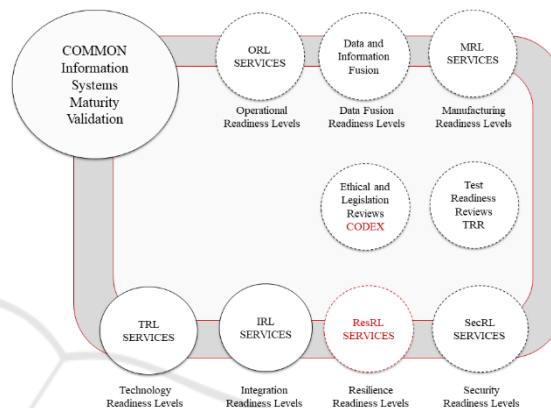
COMMON Information Systems Maturity Validation

ORL SERVICES

Operational Readiness Levels

Data and Information Fusion

Data Fusion Readiness Levels

MRL SERVICES

Manufacturing Readiness Levels

Ethical and Legislation Reviews CODEX

Test Readiness Reviews TRR

TRL SERVICES

Technology Readiness Levels

IRL SERVICES

Integration Readiness Levels

ResRL SERVICES

Resilience Readiness Levels

SecRL SERVICES

Security Readiness Levels